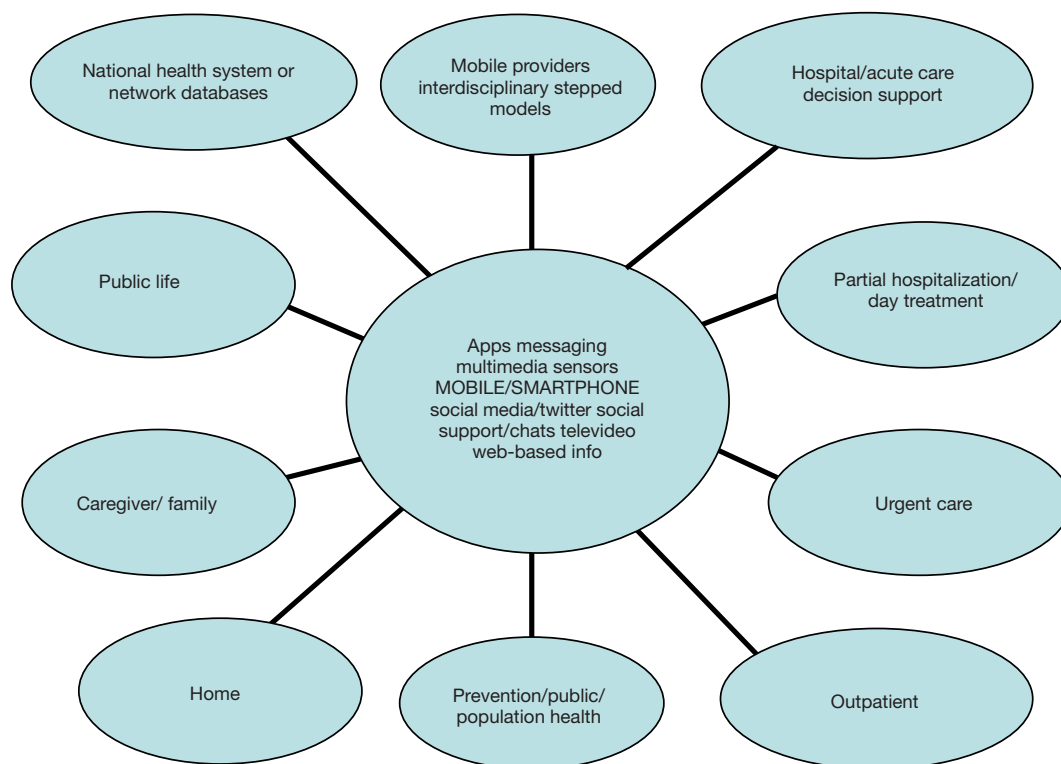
National health system or network databases

Mobile providers interdisciplinary stepped models

Hospital/acute care decision support

Public life

Apps messaging multimedia sensors MOBILE/SMARTPHONE social media/twitter social support/chats televideo web-based info

Partial hospitalization/ day treatment

Caregiver/ family

Urgent care

Home

Prevention/public/ population health

Outpatient